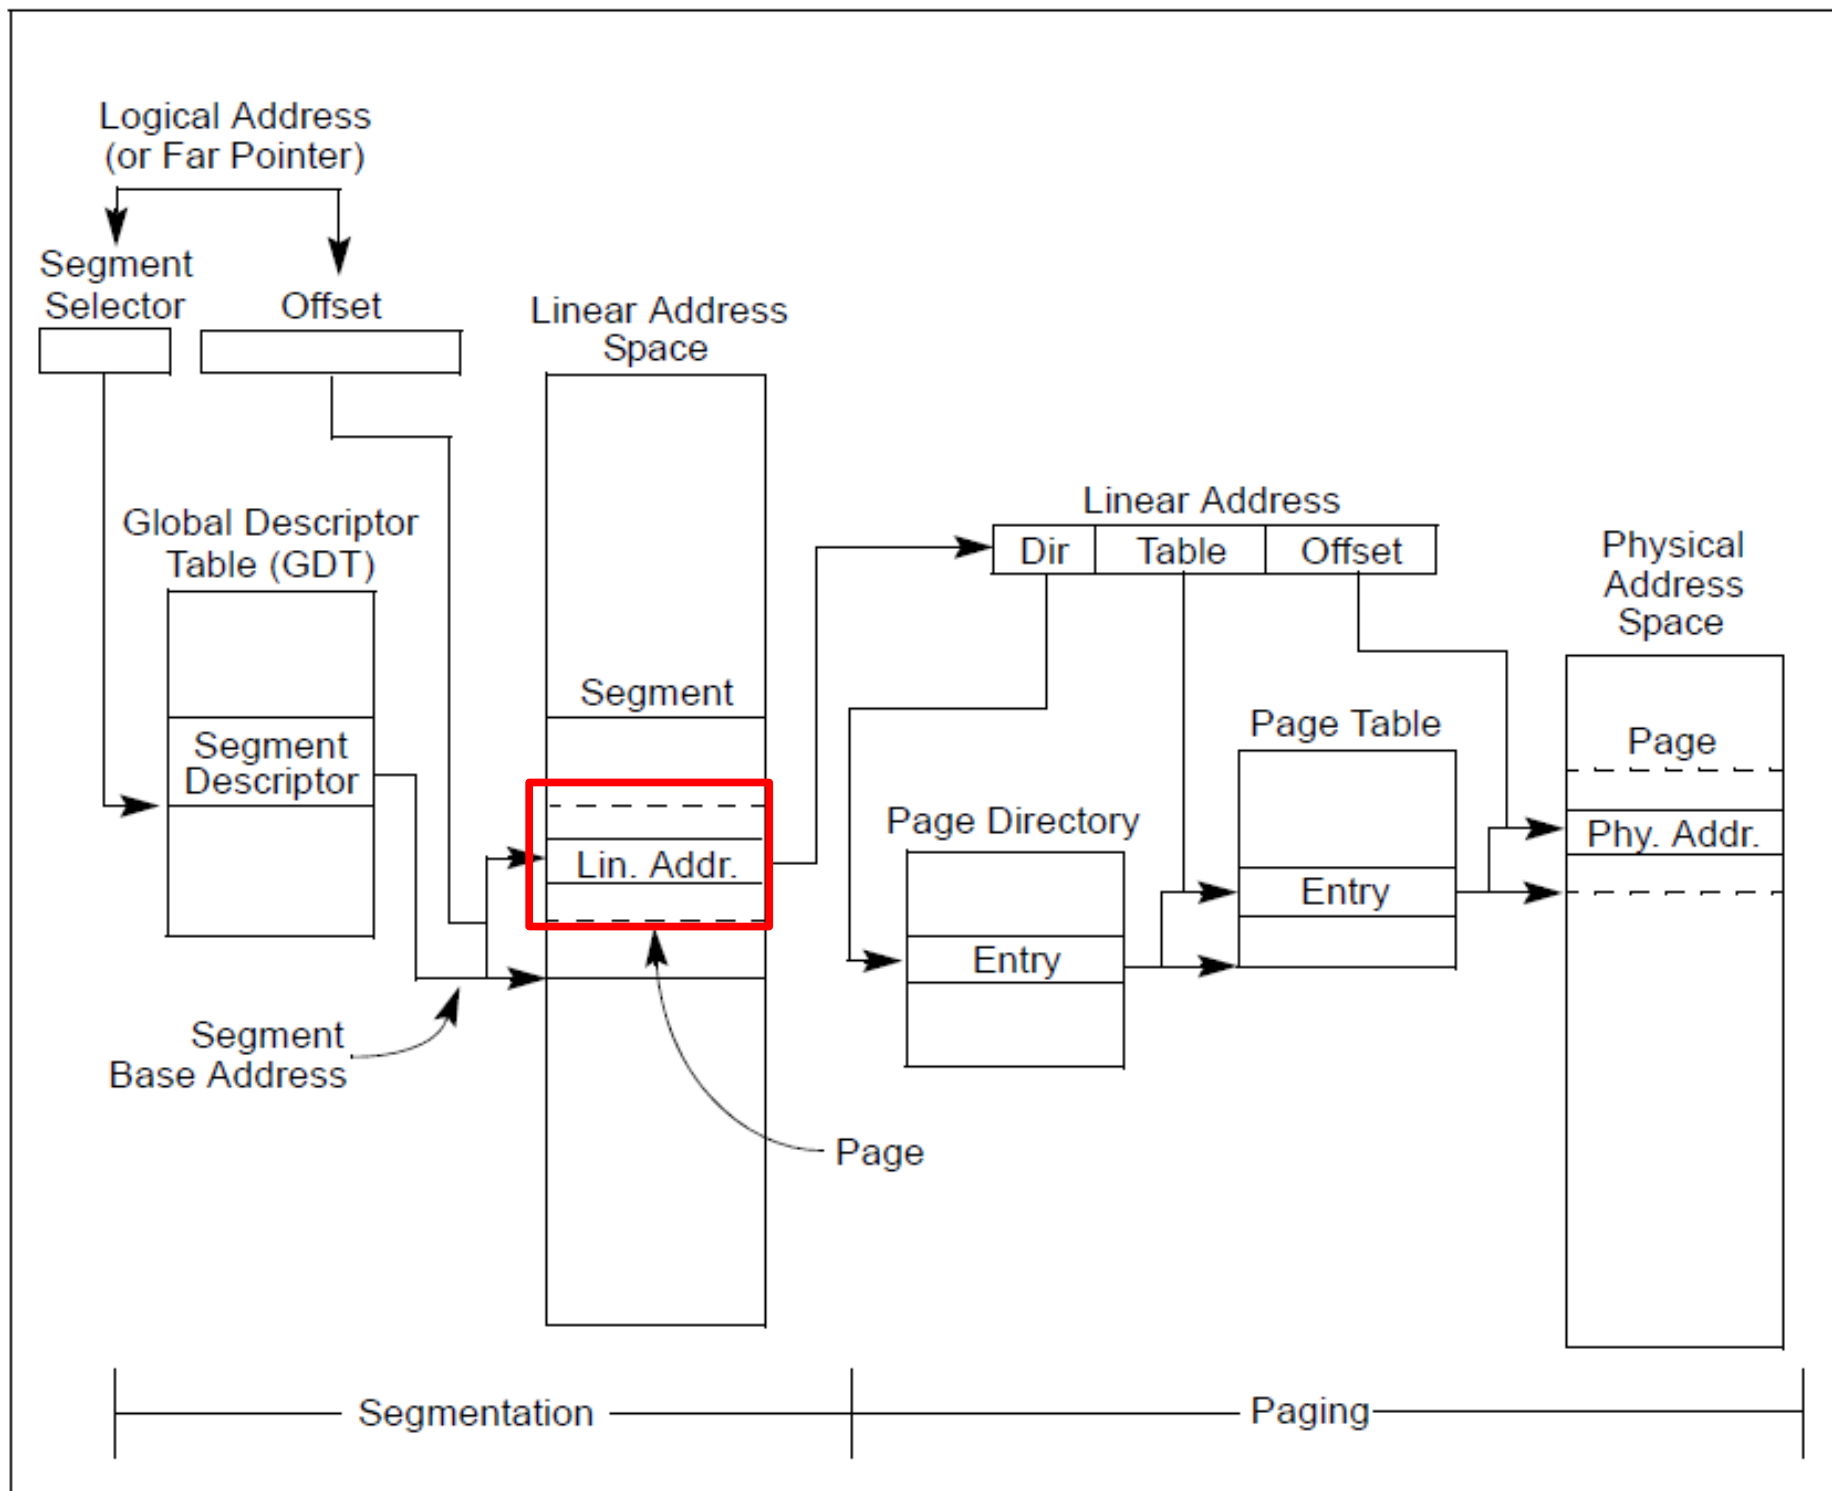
Logical Address
(or Far Pointer)

Segment Selector

Offset

Linear Address Space

Global Descriptor Table (GDT)

Segment Descriptor

Segment

Lin. Addr.

Segment Base Address

Page

Linear Address

Dir | Table | Offset

Page Directory

Entry

Page Table

Entry

Physical Address Space

Page

Phy. Addr.

Segmentation

Paging